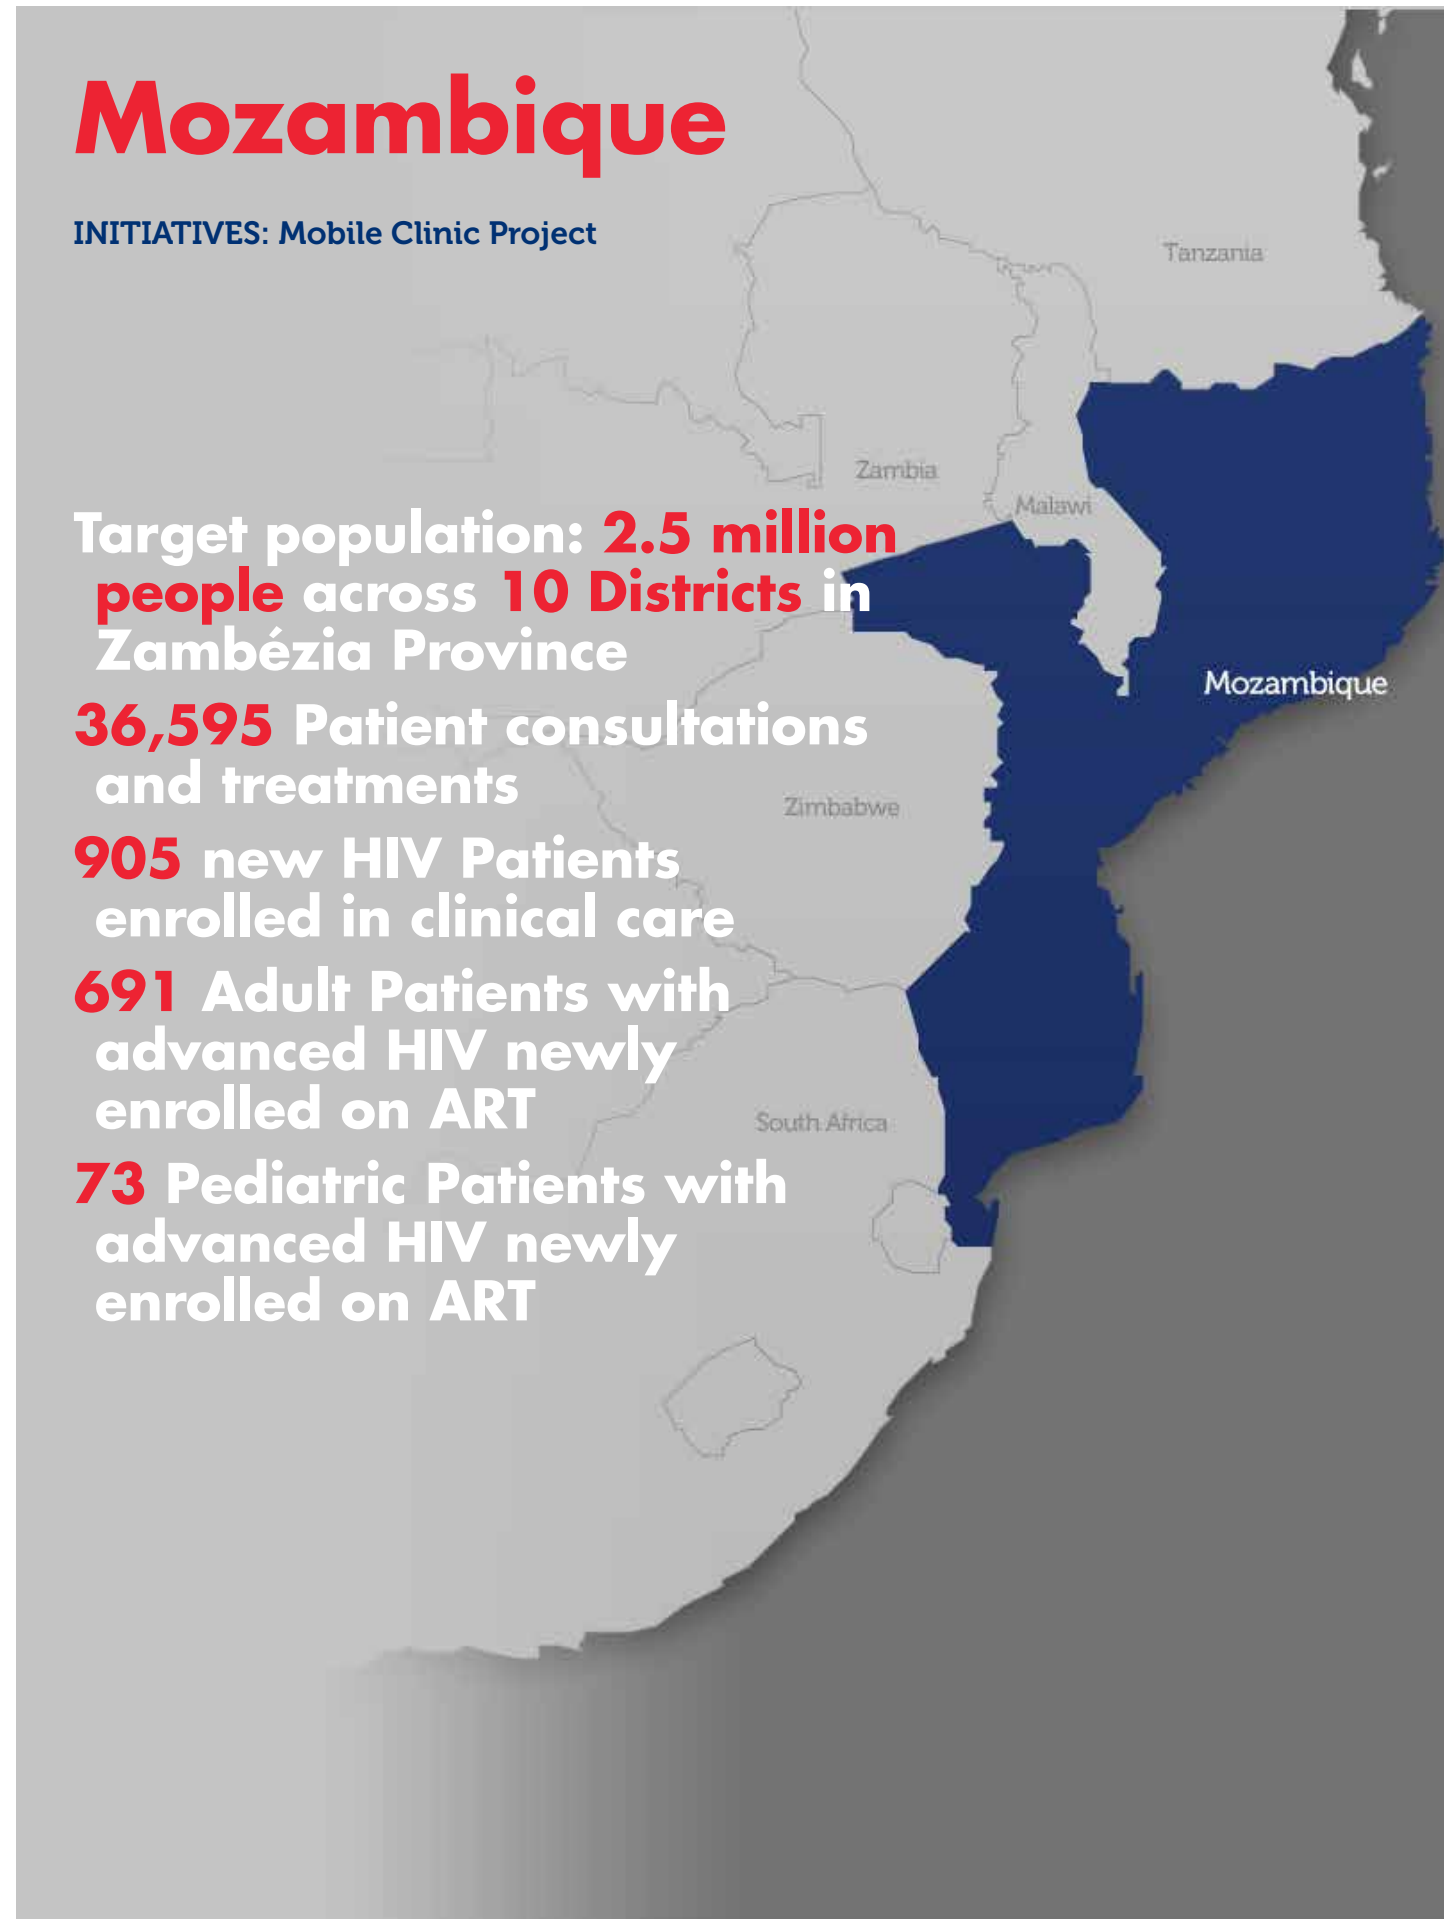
Mozambique

INITIATIVES: Mobile Clinic Project

Tanzania

Zambia

Malawi

Target population: 2.5 million people across 10 Districts in Zambézia Province

Mozambique

36,595 Patient consultations and treatments

Zimbabwe

905 new HIV Patients enrolled in clinical care

691 Adult Patients with advanced HIV newly enrolled on ART

South Africa

73 Pediatric Patients with advanced HIV newly enrolled on ART